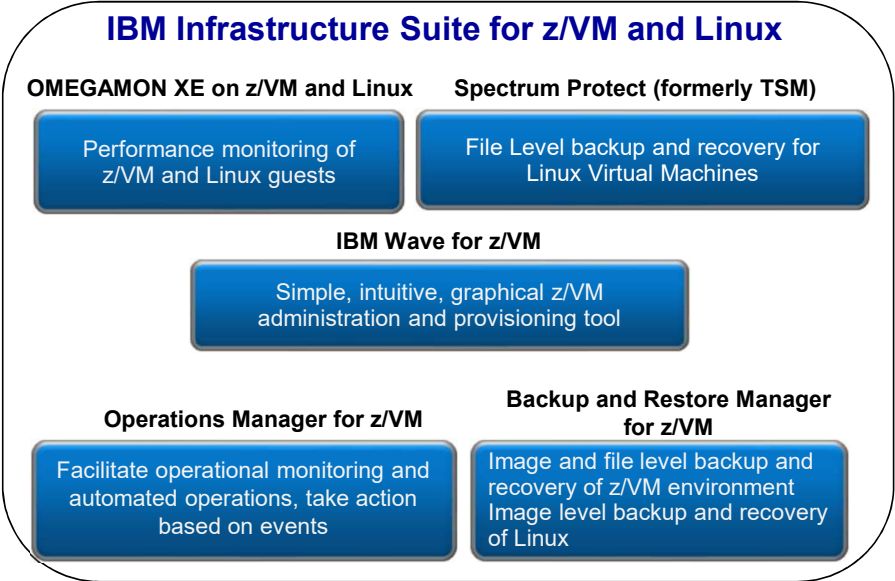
IBM Infrastructure Suite for z/VM and Linux

OMEGAMON XE on z/VM and Linux

Performance monitoring of z/VM and Linux guests

Spectrum Protect (formerly TSM)

File Level backup and recovery for Linux Virtual Machines

IBM Wave for z/VM

Simple, intuitive, graphical z/VM administration and provisioning tool

Operations Manager for z/VM

Facilitate operational monitoring and automated operations, take action based on events

Backup and Restore Manager for z/VM

Image and file level backup and recovery of z/VM environment
Image level backup and recovery of Linux